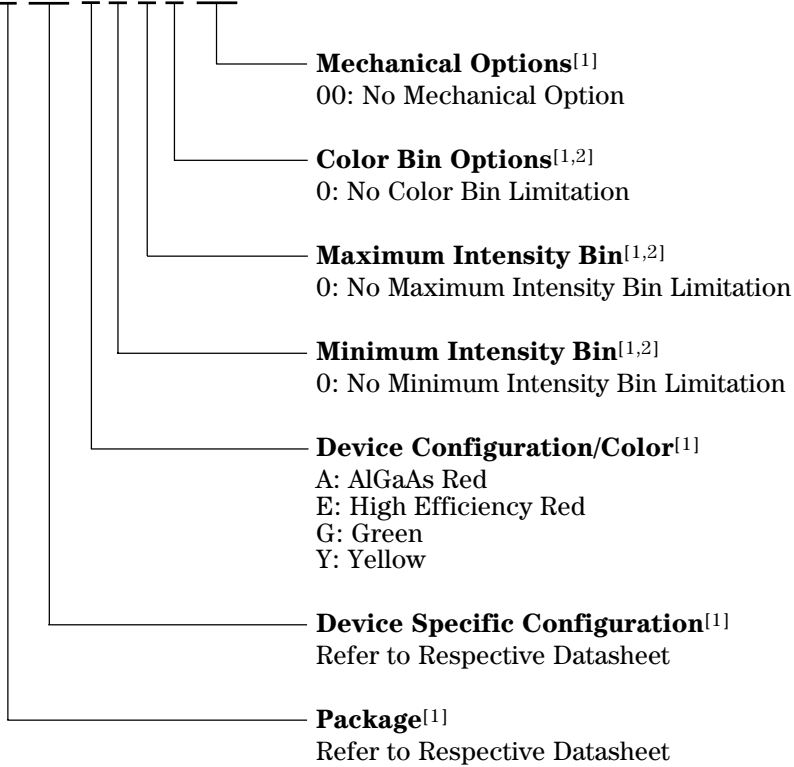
Mechanical Options[1]
00: No Mechanical Option

Color Bin Options[1,2]
0: No Color Bin Limitation

Maximum Intensity Bin[1,2]
0: No Maximum Intensity Bin Limitation

Minimum Intensity Bin[1,2]
0: No Minimum Intensity Bin Limitation

Device Configuration/Color[1]
A: AlGaAs Red
E: High Efficiency Red
G: Green
Y: Yellow

Device Specific Configuration[1]
Refer to Respective Datasheet

Package[1]
Refer to Respective Datasheet